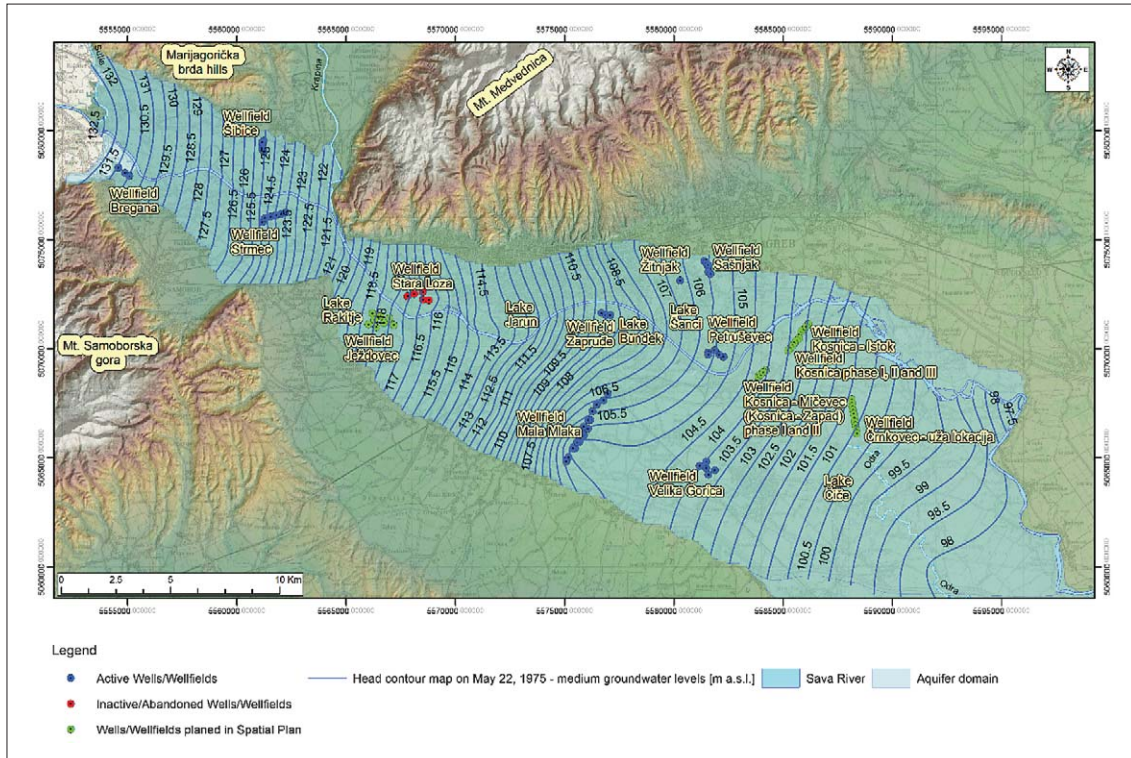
5555000 5560000 5565000 5570000 5575000 5580000 5585000 5590000 5595000

Marijagorička brda hills

Mt. Medvednica

Wellfield Šibice

Wellfield Bregana

Wellfield Strmec

132 132.5 131.5 131 130.5 130 129.5 129 128.5 128 127.5 127 126.5 126 125.5 125 124.5 124 123.5 123 122.5 122 121.5 121 120 119.5 119 118 117 116.5 116 115.5 115 114.5 114 113.5 113 112.5 112 111.5 111 110.5 110 109.5 109 108.5 108 107.5 107 106.5 106 105.5 105 104.5 104 103.5 103 102.5 102 101.5 101 100.5 100 99.5 99 98.5 98 97.5

Wellfield Stara Loza

Lake Rakitje

Wellfield Ježdovec

Lake Jarun

Wellfield Zaprude

Lake Bundek

Wellfield Žitnjak

Wellfield Sašnjak

Lake Šanci

Wellfield Petruševec

Wellfield Kosnica - Istok

Wellfield Kosnica phase I, II and III

Wellfield Kosnica - Mičevec (Kosnica - Zapad) phase I and II

Wellfield Črnkovec - uža lokacija

Wellfield Mala Mlaka

Wellfield Velika Gorica

Lake Čiče

Mt. Samoborska gora

Krapina

Odra

0 2.5 5 10 Km

Legend

Active Wells/Wellfields

Inactive/Abandoned Wells/Wellfields

Wells/Wellfields planed in Spatial Plan

Head contour map on May 22, 1975 - medium groundwater levels [m a.s.l.]

Sava River

Aquifer domain